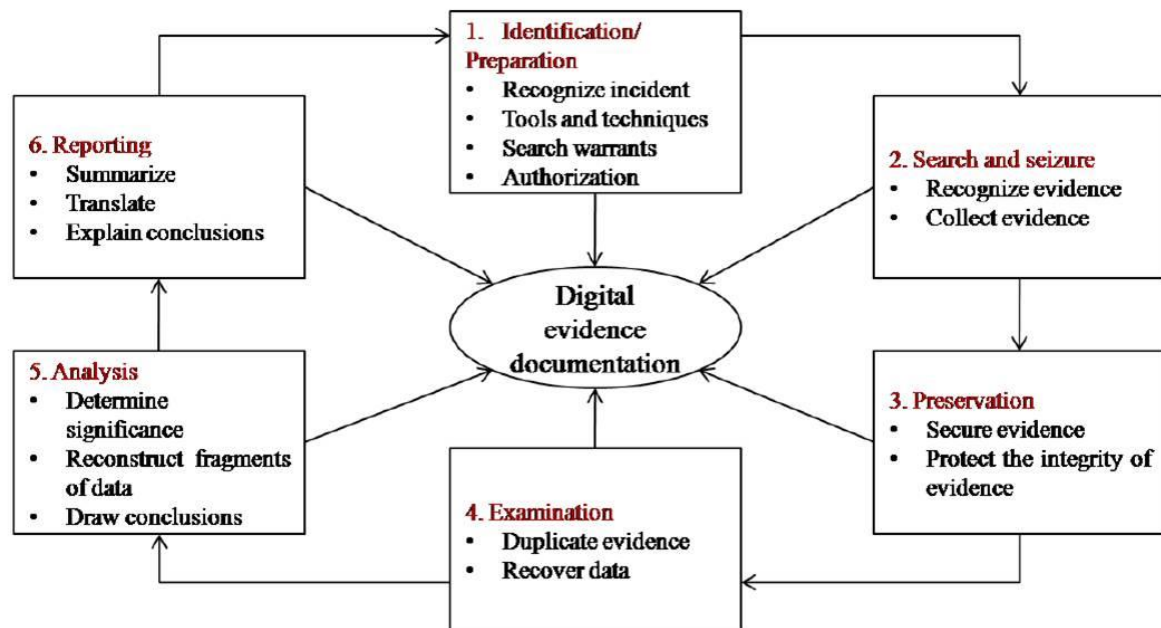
1. Identification/ Preparation
- Recognize incident
- Tools and techniques
- Search warrants
- Authorization

2. Search and seizure
- Recognize evidence
- Collect evidence

3. Preservation
- Secure evidence
- Protect the integrity of evidence

4. Examination
- Duplicate evidence
- Recover data

5. Analysis
- Determine significance
- Reconstruct fragments of data
- Draw conclusions

6. Reporting
- Summarize
- Translate
- Explain conclusions

Digital evidence documentation